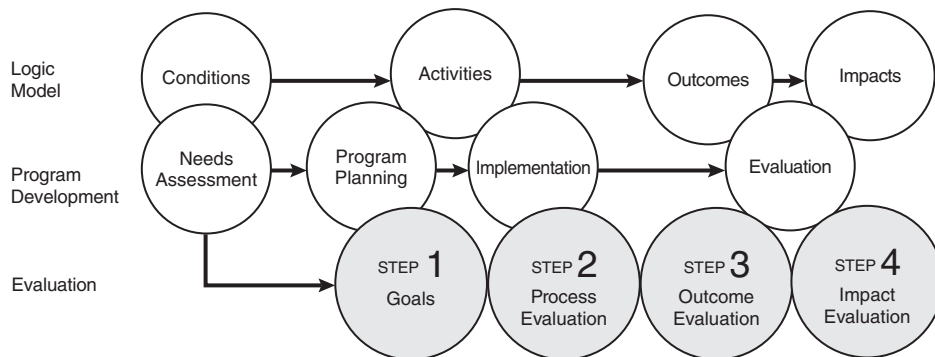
Logic Model

Conditions

Activities

Outcomes

Impacts

Program Development

Needs Assessment

Program Planning

Implementation

Evaluation

Evaluation

STEP 1 Goals

STEP 2 Process Evaluation

STEP 3 Outcome Evaluation

STEP 4 Impact Evaluation